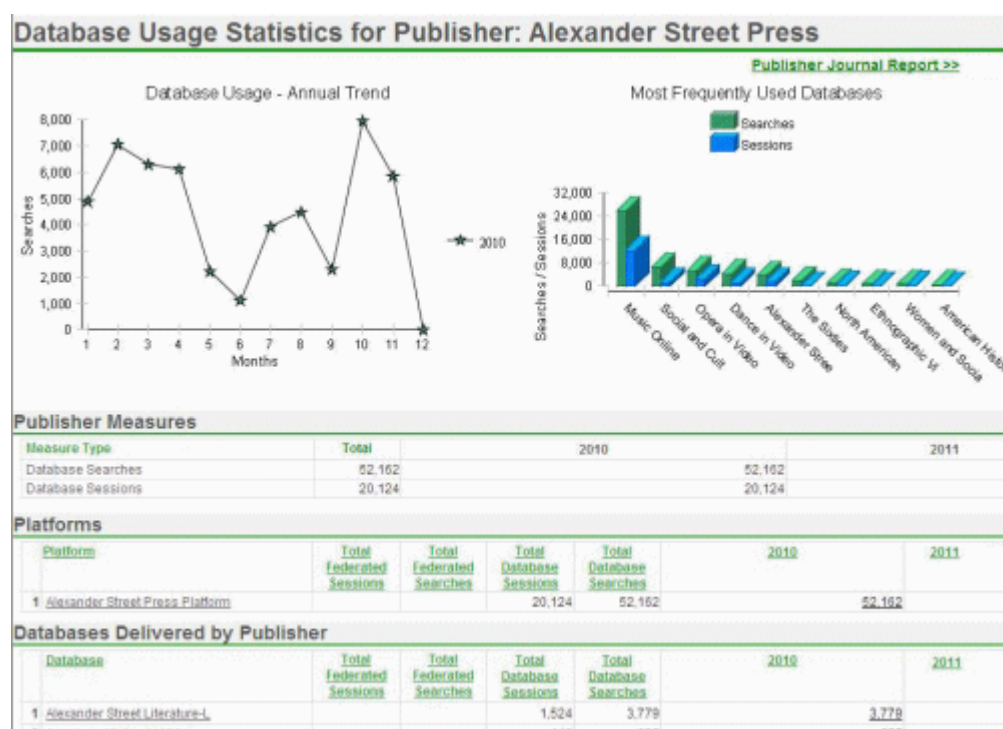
Database Usage Statistics for Publisher: Alexander Street Press

Publisher Journal Report >>

Database Usage - Annual Trend

8,000
7,000
6,000
5,000
4,000
3,000
2,000
1,000
0

Searches

1 2 3 4 5 6 7 8 9 10 11 12
Months

2010

Most Frequently Used Databases

Searches
Sessions

32,000
24,000
16,000
8,000
0

Searches / Sessions

Music Online
Social and Cult
Opera in Video
Dance in Video
Alexander Stree
The Sixties
North American
Ethnographic Vi
Women and Socia
American Hist

Publisher Measures

| Measure Type | Total | 2010 | 2011 |
|---|---|---|---|
| Database Searches | 52,162 | 52,162 | |
| Database Sessions | 20,124 | 20,124 | |

Platforms

| | Platform | Total Federated Sessions | Total Federated Searches | Total Database Sessions | Total Database Searches | 2010 | 2011 |
|---|---|---|---|---|---|---|---|
| 1 | Alexander Street Press Platform | | | 20,124 | 52,162 | 52,162 | |

Databases Delivered by Publisher

| | Database | Total Federated Sessions | Total Federated Searches | Total Database Sessions | Total Database Searches | 2010 | 2011 |
|---|---|---|---|---|---|---|---|
| 1 | Alexander Street Literature-L | | | 1,524 | 3,779 | 3,779 | |